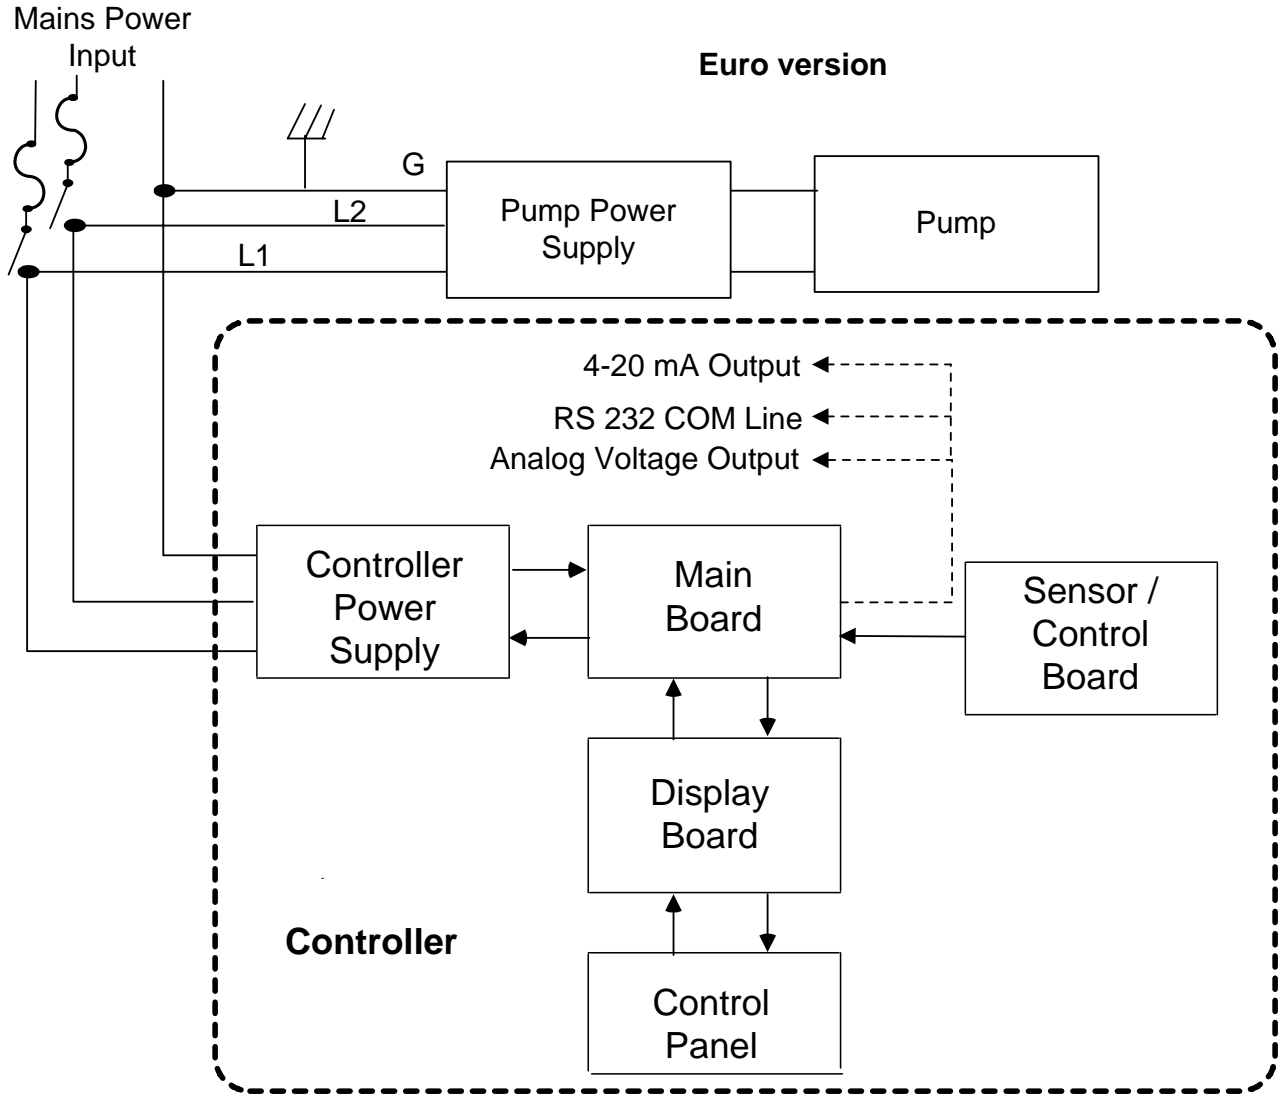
Mains Power Input

Euro version

G

L2

L1

Pump Power Supply

Pump

4-20 mA Output

RS 232 COM Line

Analog Voltage Output

Controller Power Supply

Main Board

Sensor / Control Board

Display Board

Controller

Control Panel